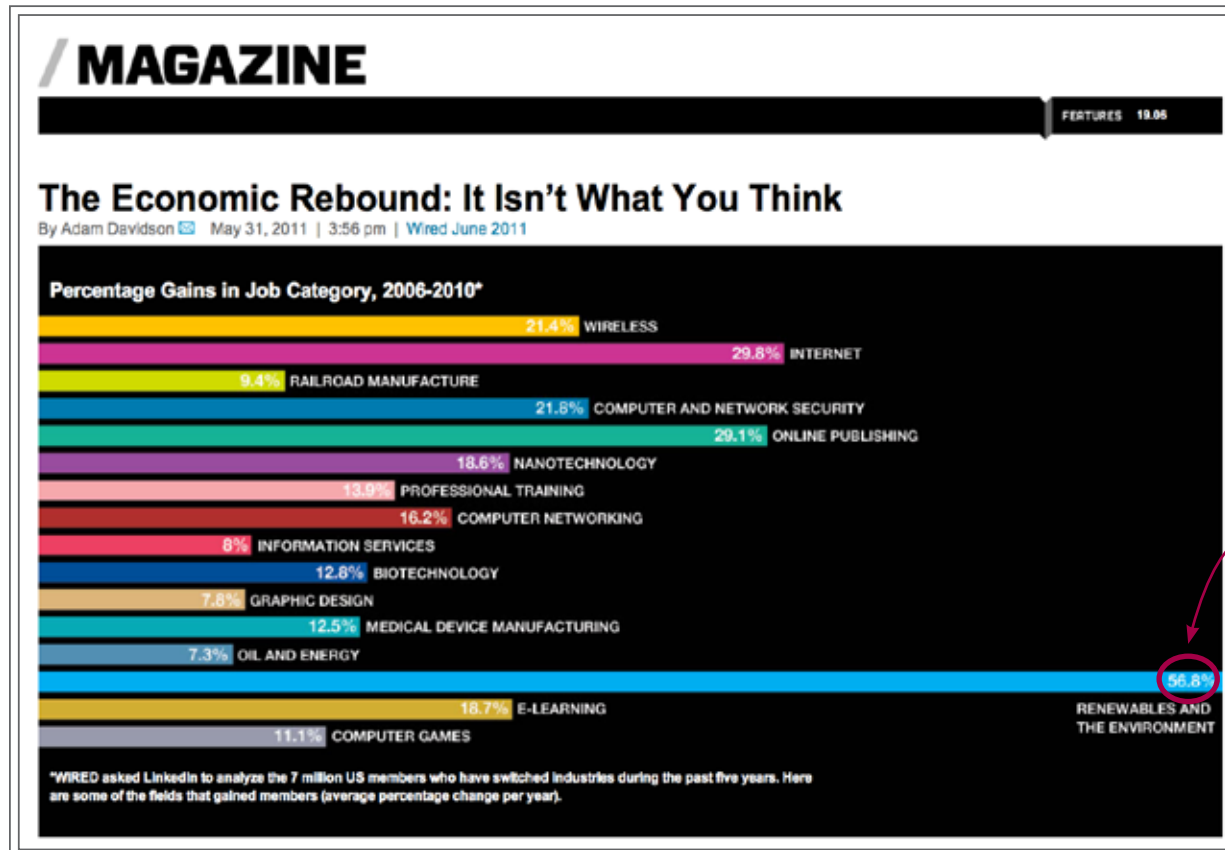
/ MAGAZINE

FEATURES 19.06

The Economic Rebound: It Isn't What You Think

By Adam Davidson May 31, 2011 | 3:56 pm | Wired June 2011

Percentage Gains in Job Category, 2006-2010*

21.4% WIRELESS
29.8% INTERNET
9.4% RAILROAD MANUFACTURE
21.8% COMPUTER AND NETWORK SECURITY
29.1% ONLINE PUBLISHING
18.6% NANOTECHNOLOGY
13.9% PROFESSIONAL TRAINING
16.2% COMPUTER NETWORKING
8% INFORMATION SERVICES
12.8% BIOTECHNOLOGY
7.8% GRAPHIC DESIGN
12.5% MEDICAL DEVICE MANUFACTURING
7.3% OIL AND ENERGY
56.8% RENEWABLES AND THE ENVIRONMENT
18.7% E-LEARNING
11.1% COMPUTER GAMES

*WIRED asked LinkedIn to analyze the 7 million US members who have switched industries during the past five years. Here are some of the fields that gained members (average percentage change per year).